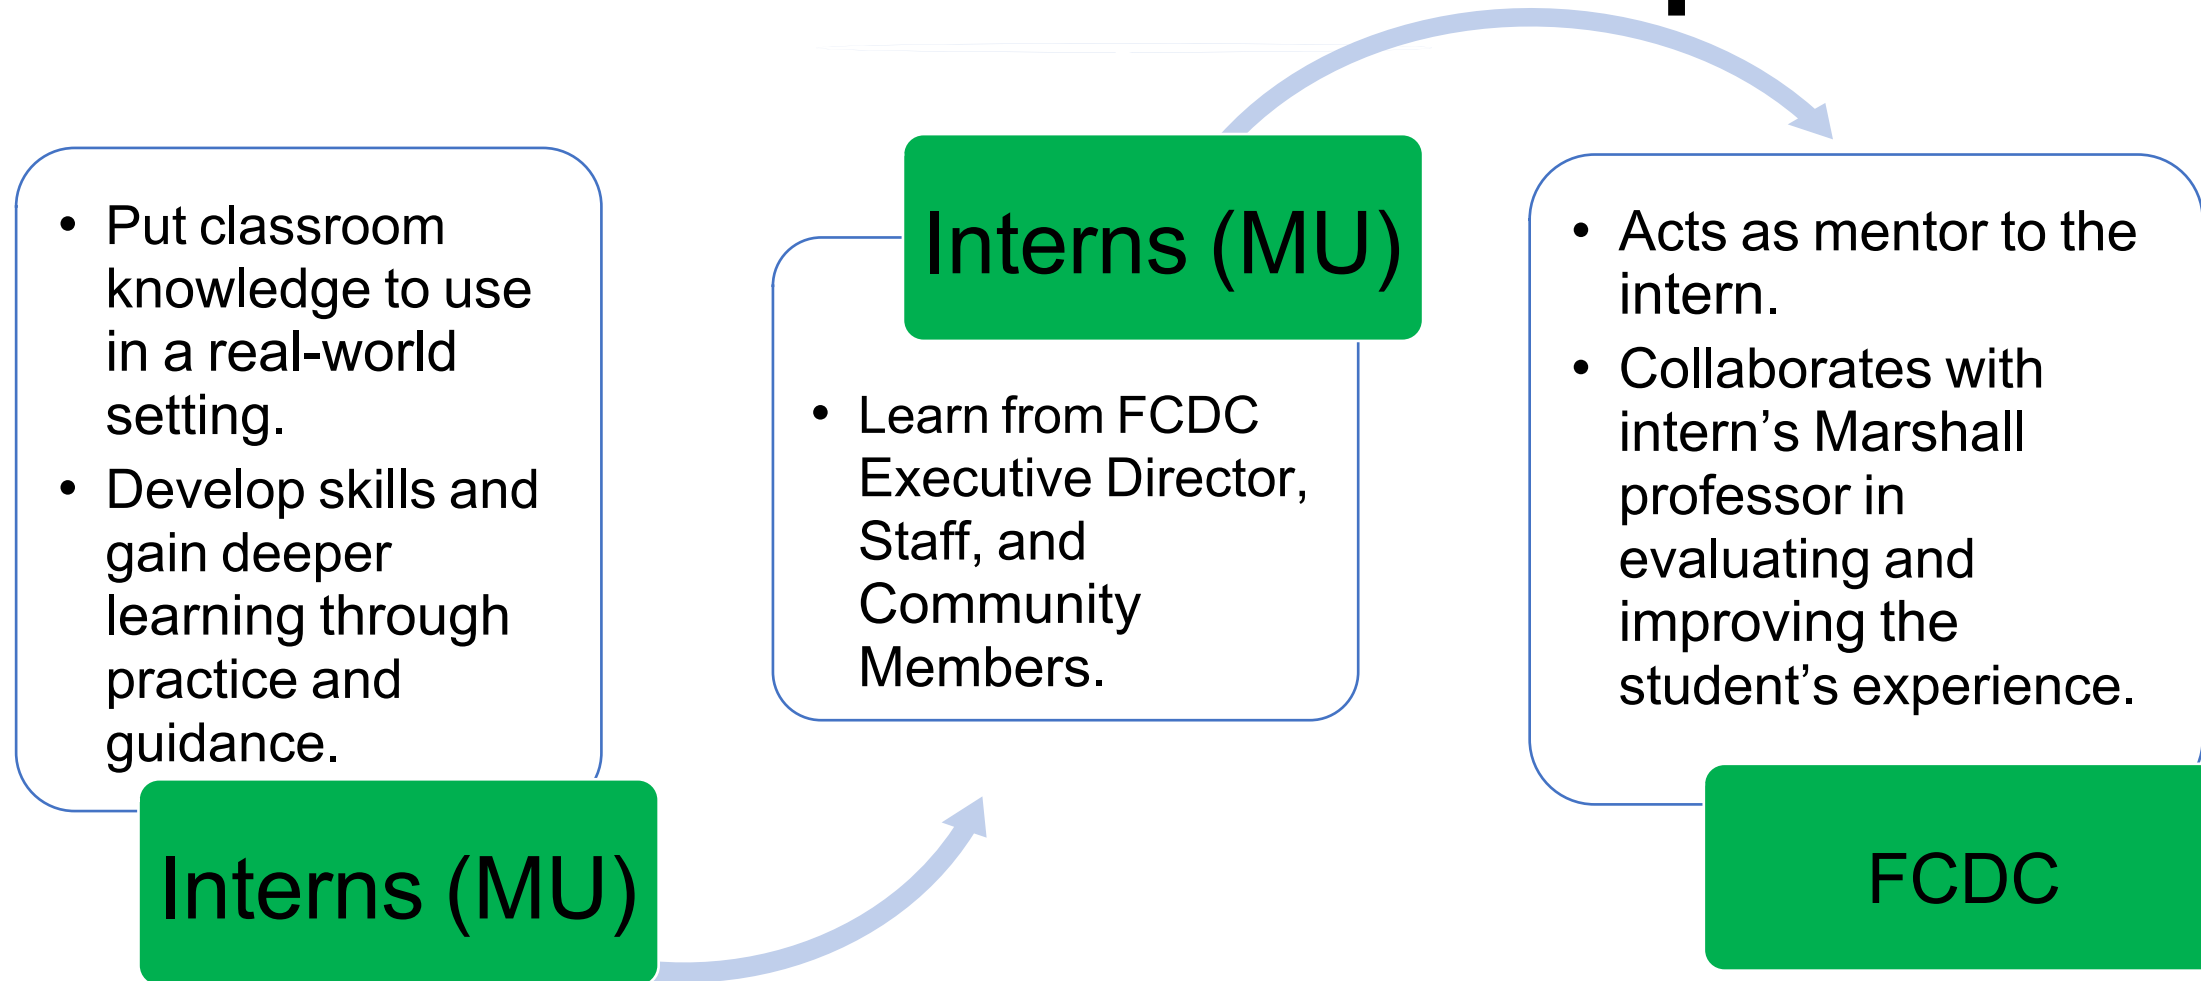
• Put classroom knowledge to use in a real-world setting.
• Develop skills and gain deeper learning through practice and guidance.

Interns (MU)

Interns (MU)

• Learn from FCDC Executive Director, Staff, and Community Members.

• Acts as mentor to the intern.
• Collaborates with intern’s Marshall professor in evaluating and improving the student’s experience.

FCDC